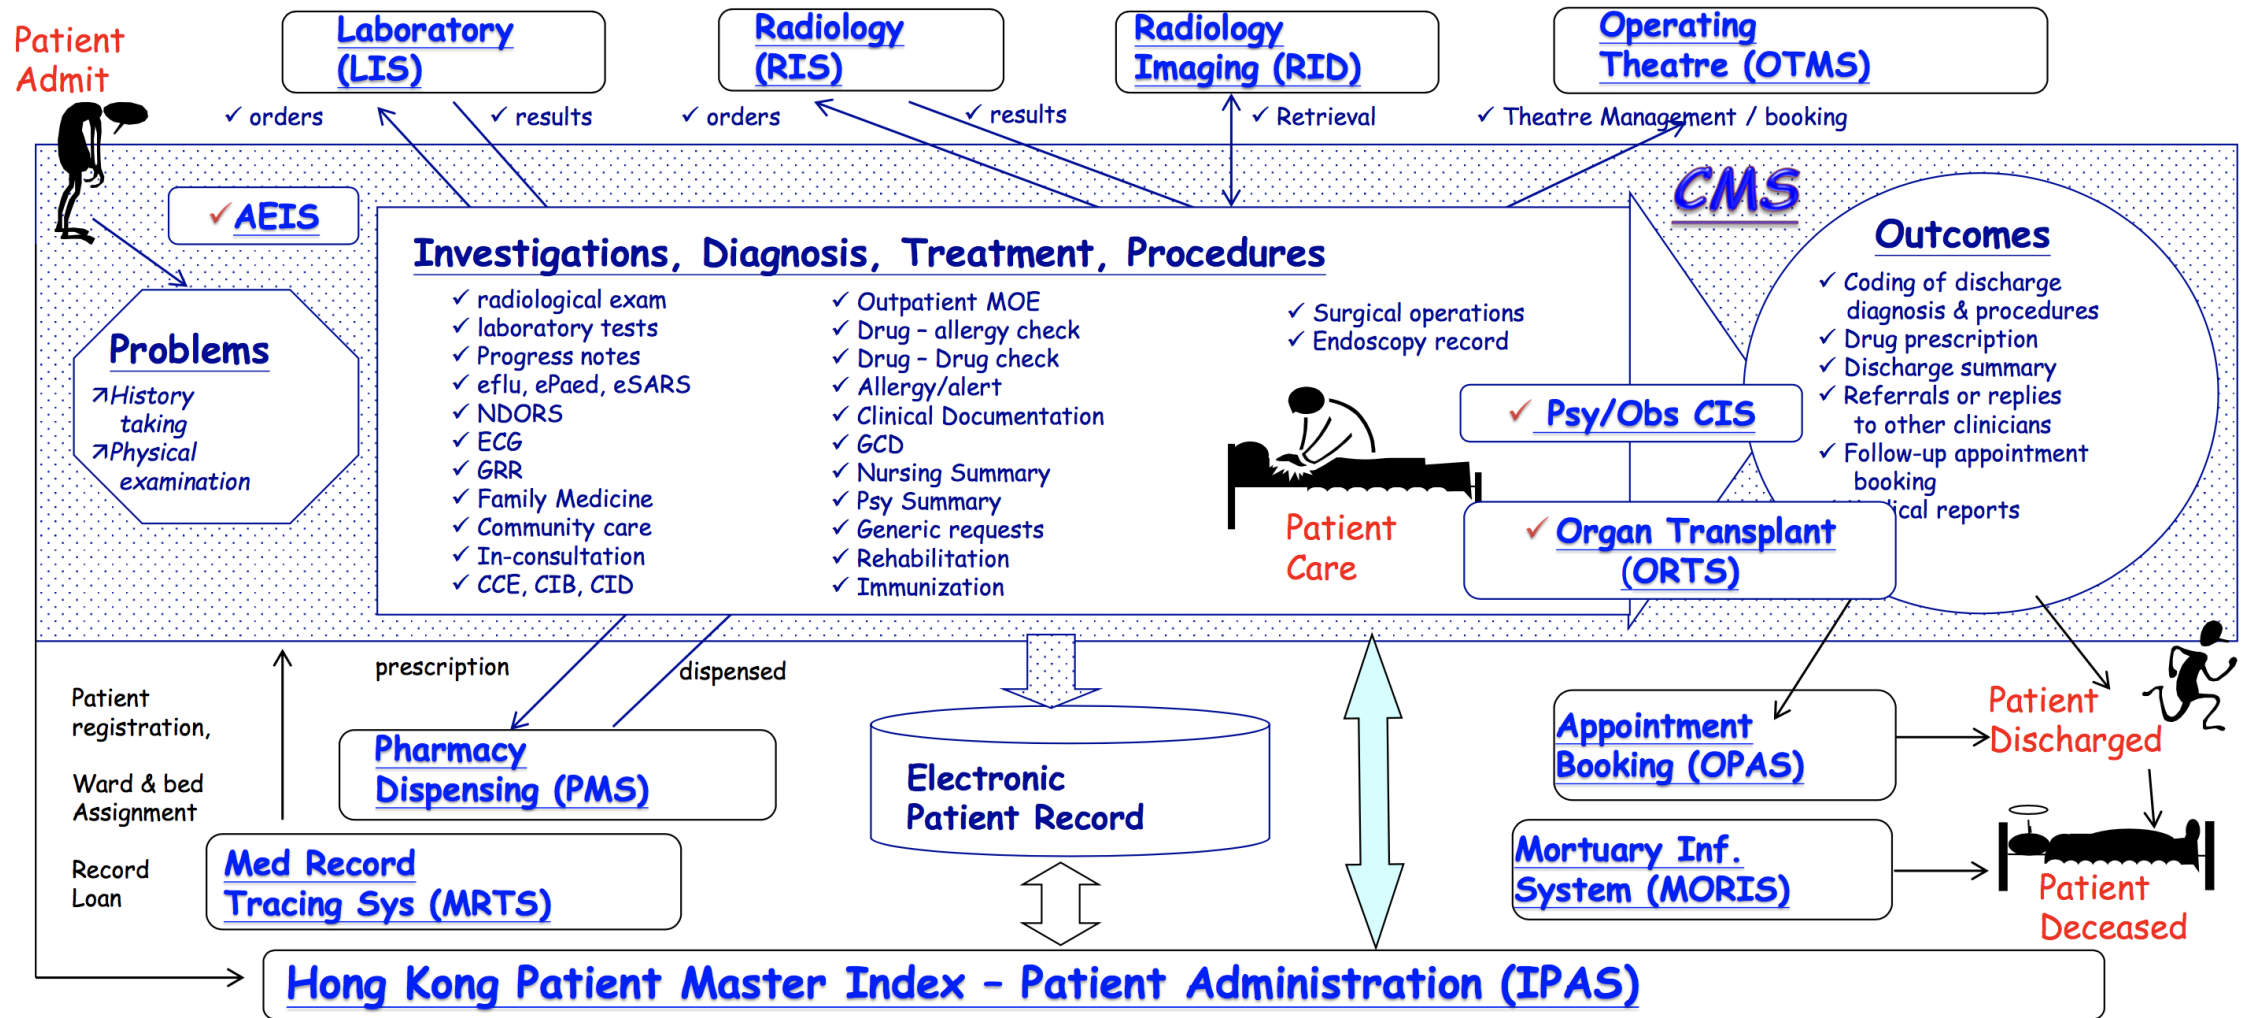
Patient Admit

Laboratory (LIS)

Radiology (RIS)

Radiology Imaging (RID)

Operating Theatre (OTMS)

✓ orders ✓ results ✓ orders ✓ results ✓ Retrieval ✓ Theatre Management / booking

CMS

✓AEIS

Problems
↗History taking
↗Physical examination

Investigations, Diagnosis, Treatment, Procedures

✓ radiological exam
✓ laboratory tests
✓ Progress notes
✓ eflu, ePaed, eSARS
✓ NDORS
✓ ECG
✓ GRR
✓ Family Medicine
✓ Community care
✓ In-consultation
✓ CCE, CIB, CID

✓ Outpatient MOE
✓ Drug – allergy check
✓ Drug – Drug check
✓ Allergy/alert
✓ Clinical Documentation
✓ GCD
✓ Nursing Summary
✓ Psy Summary
✓ Generic requests
✓ Rehabilitation
✓ Immunization

✓ Surgical operations
✓ Endoscopy record

Patient Care

✓ Psy/Obs CIS

✓ Organ Transplant (ORTS)

Outcomes
✓ Coding of discharge diagnosis & procedures
✓ Drug prescription
✓ Discharge summary
✓ Referrals or replies to other clinicians
✓ Follow-up appointment booking
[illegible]ical reports

Patient registration,

Ward & bed Assignment

Record Loan

prescription

dispensed

Pharmacy Dispensing (PMS)

Electronic Patient Record

Med Record Tracing Sys (MRTS)

Appointment Booking (OPAS)

Mortuary Inf. System (MORIS)

Patient Discharged

Patient Deceased

Hong Kong Patient Master Index – Patient Administration (IPAS)